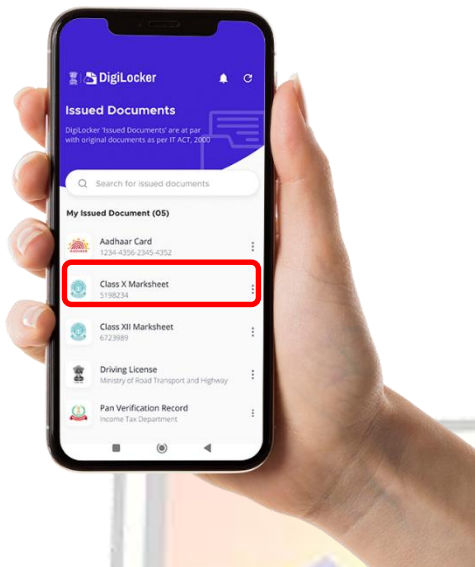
DigiLocker

Issued Documents

DigiLocker 'Issued Documents' are at par with original documents as per IT ACT, 2000

Search for issued documents

My Issued Document (05)

Aadhaar Card
1234-4356-2345-4352

Class X Marksheet
5198234

Class XII Marksheet
6723989

Driving License
Ministry of Road Transport and Highway

Pan Verification Record
Income Tax Department